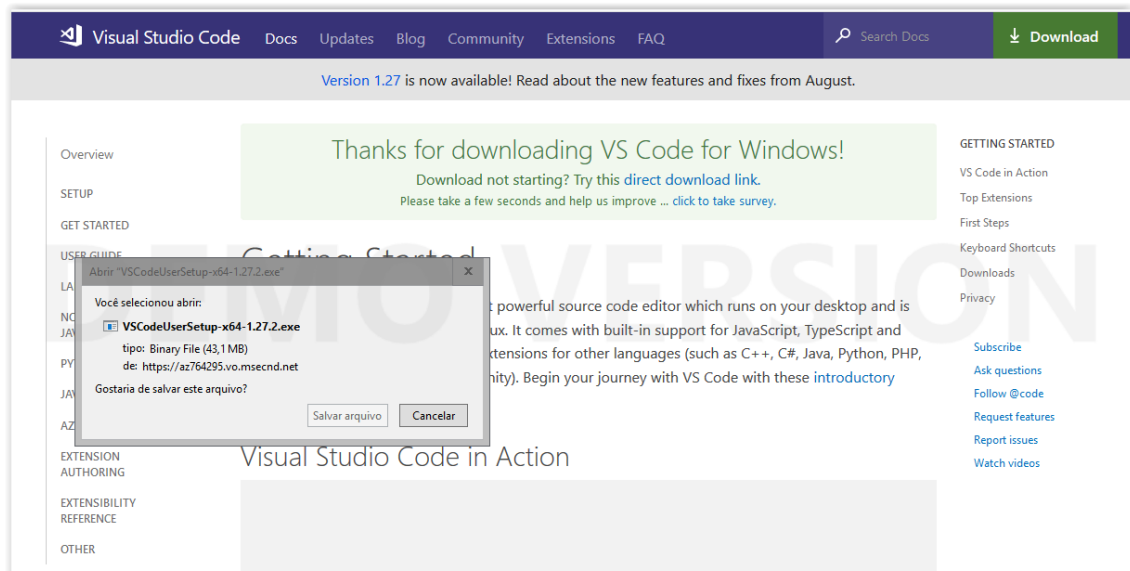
Visual Studio Code Docs Updates Blog Community Extensions FAQ Search Docs Download

Version 1.27 is now available! Read about the new features and fixes from August.

Overview

SETUP

GET STARTED

USER GUIDE

LA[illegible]

NO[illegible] JAV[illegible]

PY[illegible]

JAV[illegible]

AZ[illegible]

EXTENSION AUTHORING

EXTENSIBILITY REFERENCE

OTHER

Thanks for downloading VS Code for Windows!

Download not starting? Try this direct download link.

Please take a few seconds and help us improve ... click to take survey.

Getting Started

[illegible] powerful source code editor which runs on your desktop and is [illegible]ux. It comes with built-in support for JavaScript, TypeScript and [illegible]xtensions for other languages (such as C++, C#, Java, Python, PHP, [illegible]nity). Begin your journey with VS Code with these introductory

Visual Studio Code in Action

DEMO VERSION

Abrir "VSCodeUserSetup-x64-1.27.2.exe"

Você selecionou abrir:

VSCodeUserSetup-x64-1.27.2.exe

tipo: Binary File (43,1 MB)

de: https://az764295.vo.msecnd.net

Gostaria de salvar este arquivo?

Salvar arquivo Cancelar

GETTING STARTED

VS Code in Action

Top Extensions

First Steps

Keyboard Shortcuts

Downloads

Privacy

Subscribe

Ask questions

Follow @code

Request features

Report issues

Watch videos